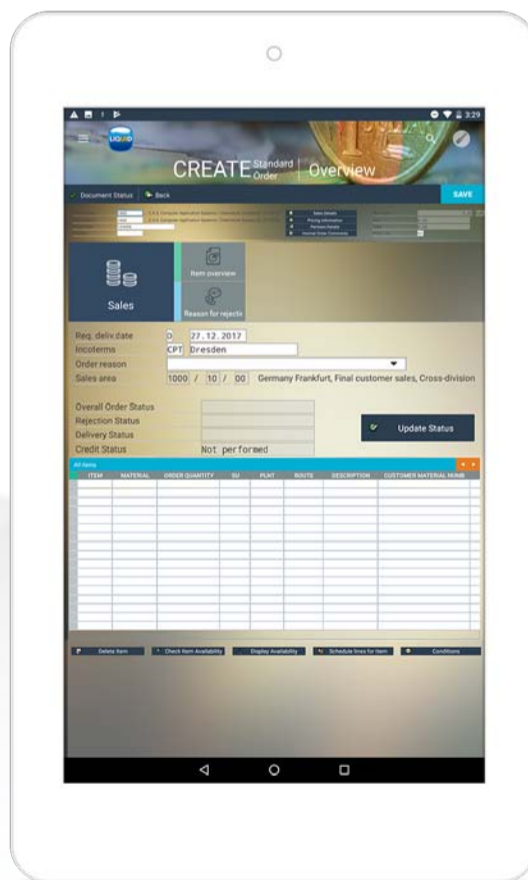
3:29

LIQUID

CREATE Standard Order | Overview

Document Status Back SAVE

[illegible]

Sales

Item overview

Reason for rejectio

Req. deliv.date D 27.12.2017
Incoterms CPT Dresden
Order reason
Sales area 1000 / 10 / 00 Germany Frankfurt, Final customer sales, Cross-division

Overall Order Status
Rejection Status
Delivery Status
Credit Status Not performed

Update Status

All items

| ITEM | MATERIAL | ORDER QUANTITY | SU | PLNT | ROUTE | DESCRIPTION | CUSTOMER MATERIAL NUMB |
|---|---|---|---|---|---|---|---|

Delete Item Check Item Availability Display Availability Schedule lines for Item Conditions